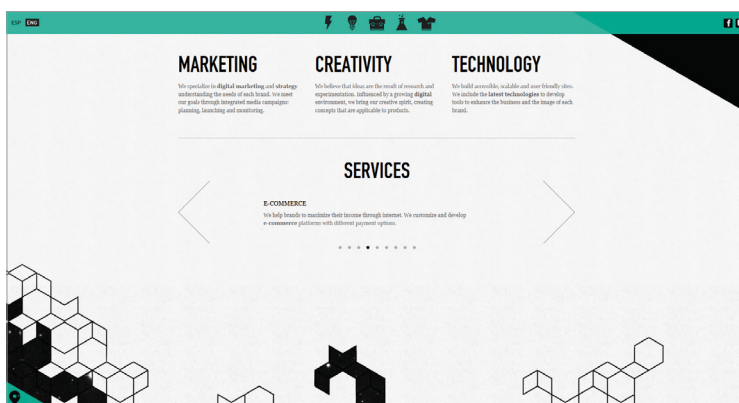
ESP ENG

MARKETING

We specialize in digital marketing and strategy understanding the needs of each brand. We meet our goals through integrated media campaigns: planning, launching and monitoring.

CREATIVITY

We believe that ideas are the result of research and experimentation. Influenced by a growing digital environment, we bring our creative spirit, creating concepts that are applicable to products.

TECHNOLOGY

We build accessible, scalable and user friendly sites. We include the latest technologies to develop tools to enhance the business and the image of each brand.

SERVICES

E-COMMERCE

We help brands to maximize their income through internet. We customize and develop e-commerce platforms with different payment options.